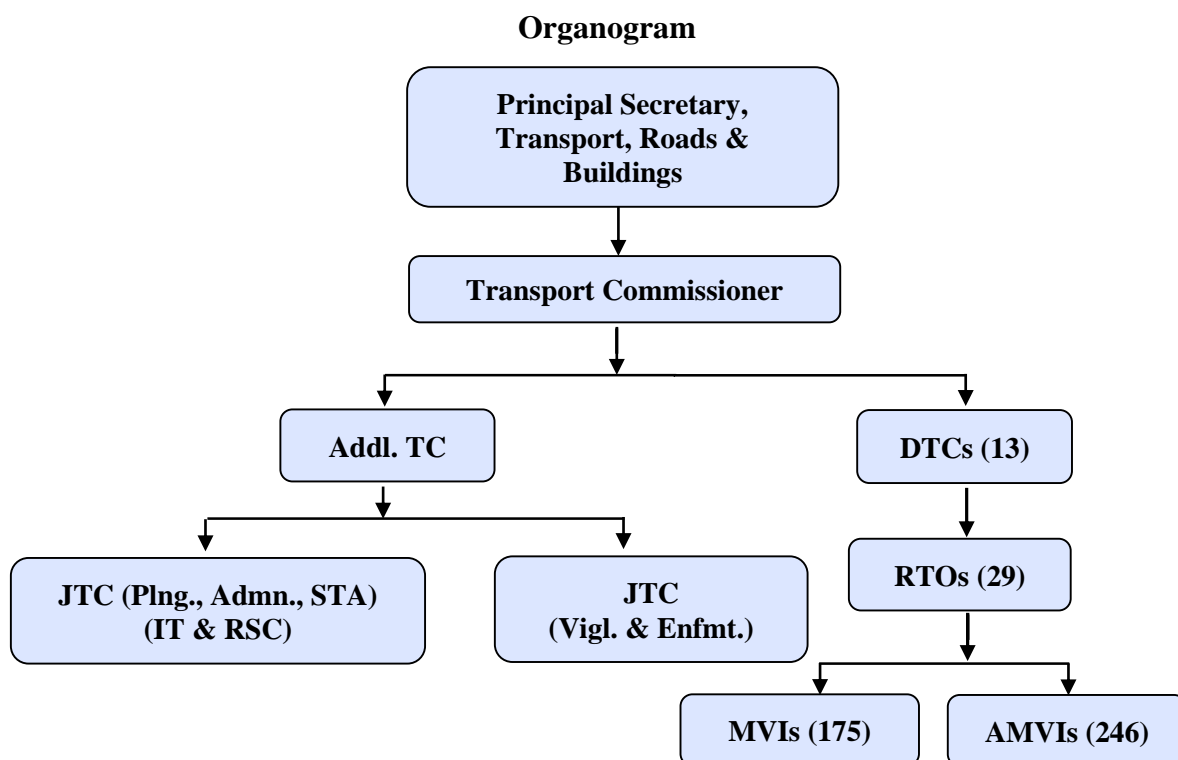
Organogram

Principal Secretary, Transport, Roads & Buildings

Transport Commissioner

Addl. TC

DTCs (13)

JTC (Plng., Admn., STA) (IT & RSC)

JTC (Vigl. & Enfmt.)

RTOs (29)

MVIs (175)

AMVIs (246)